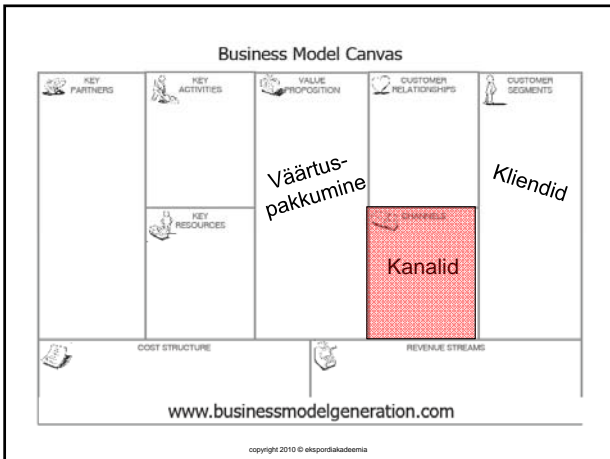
Business Model Canvas

KEY PARTNERS

KEY ACTIVITIES

VALUE PROPOSITION

CUSTOMER RELATIONSHIPS

CUSTOMER SEGMENTS

Väärtus-pakkumine

Kliendid

KEY RESOURCES

CHANNELS

Kanalid

COST STRUCTURE

REVENUE STREAMS

www.businessmodelgeneration.com

copyright 2010 © ekspordiakadeemia